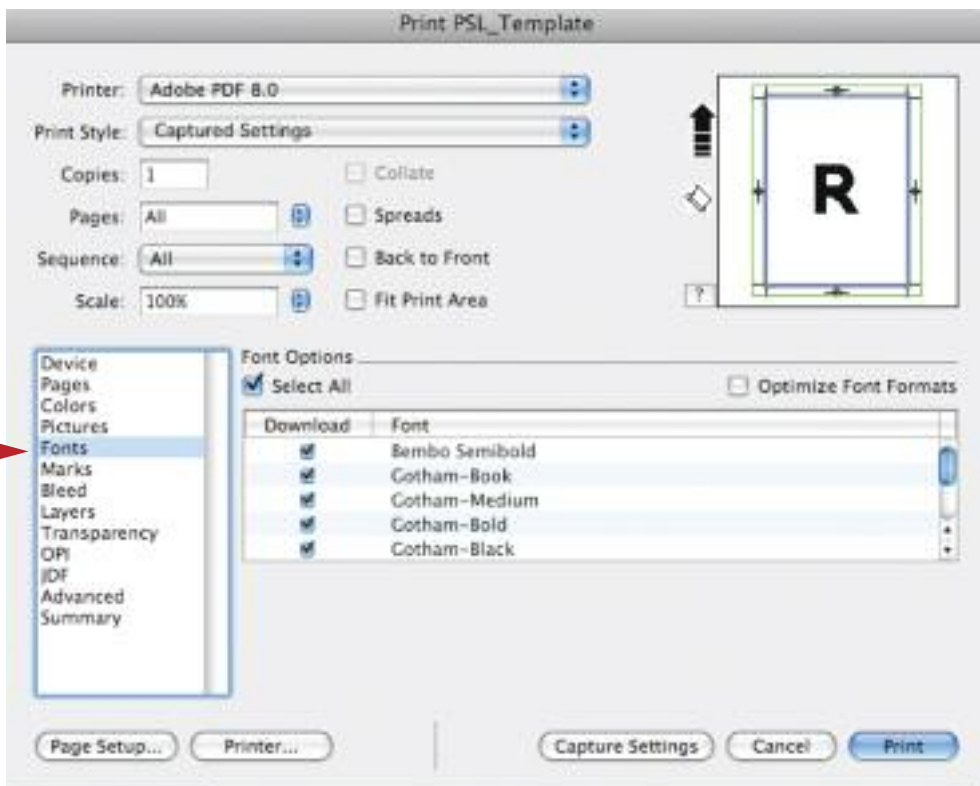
Print PSL_Template

Printer: Adobe PDF 8.0

Print Style: Captured Settings

Copies: 1

Collate

Pages: All

Spreads

Sequence: All

Back to Front

Scale: 100%

Fit Print Area

R

?

Device
Pages
Colors
Pictures
Fonts
Marks
Bleed
Layers
Transparency
OPI
JDF
Advanced
Summary

Font Options

Select All

Optimize Font Formats

| Download | Font |
|---|---|
| ✔ | Bembo Semibold |
| ✔ | Gotham-Book |
| ✔ | Gotham-Medium |
| ✔ | Gotham-Bold |
| ✔ | Gotham-Black |

Page Setup...

Printer...

Capture Settings

Cancel

Print